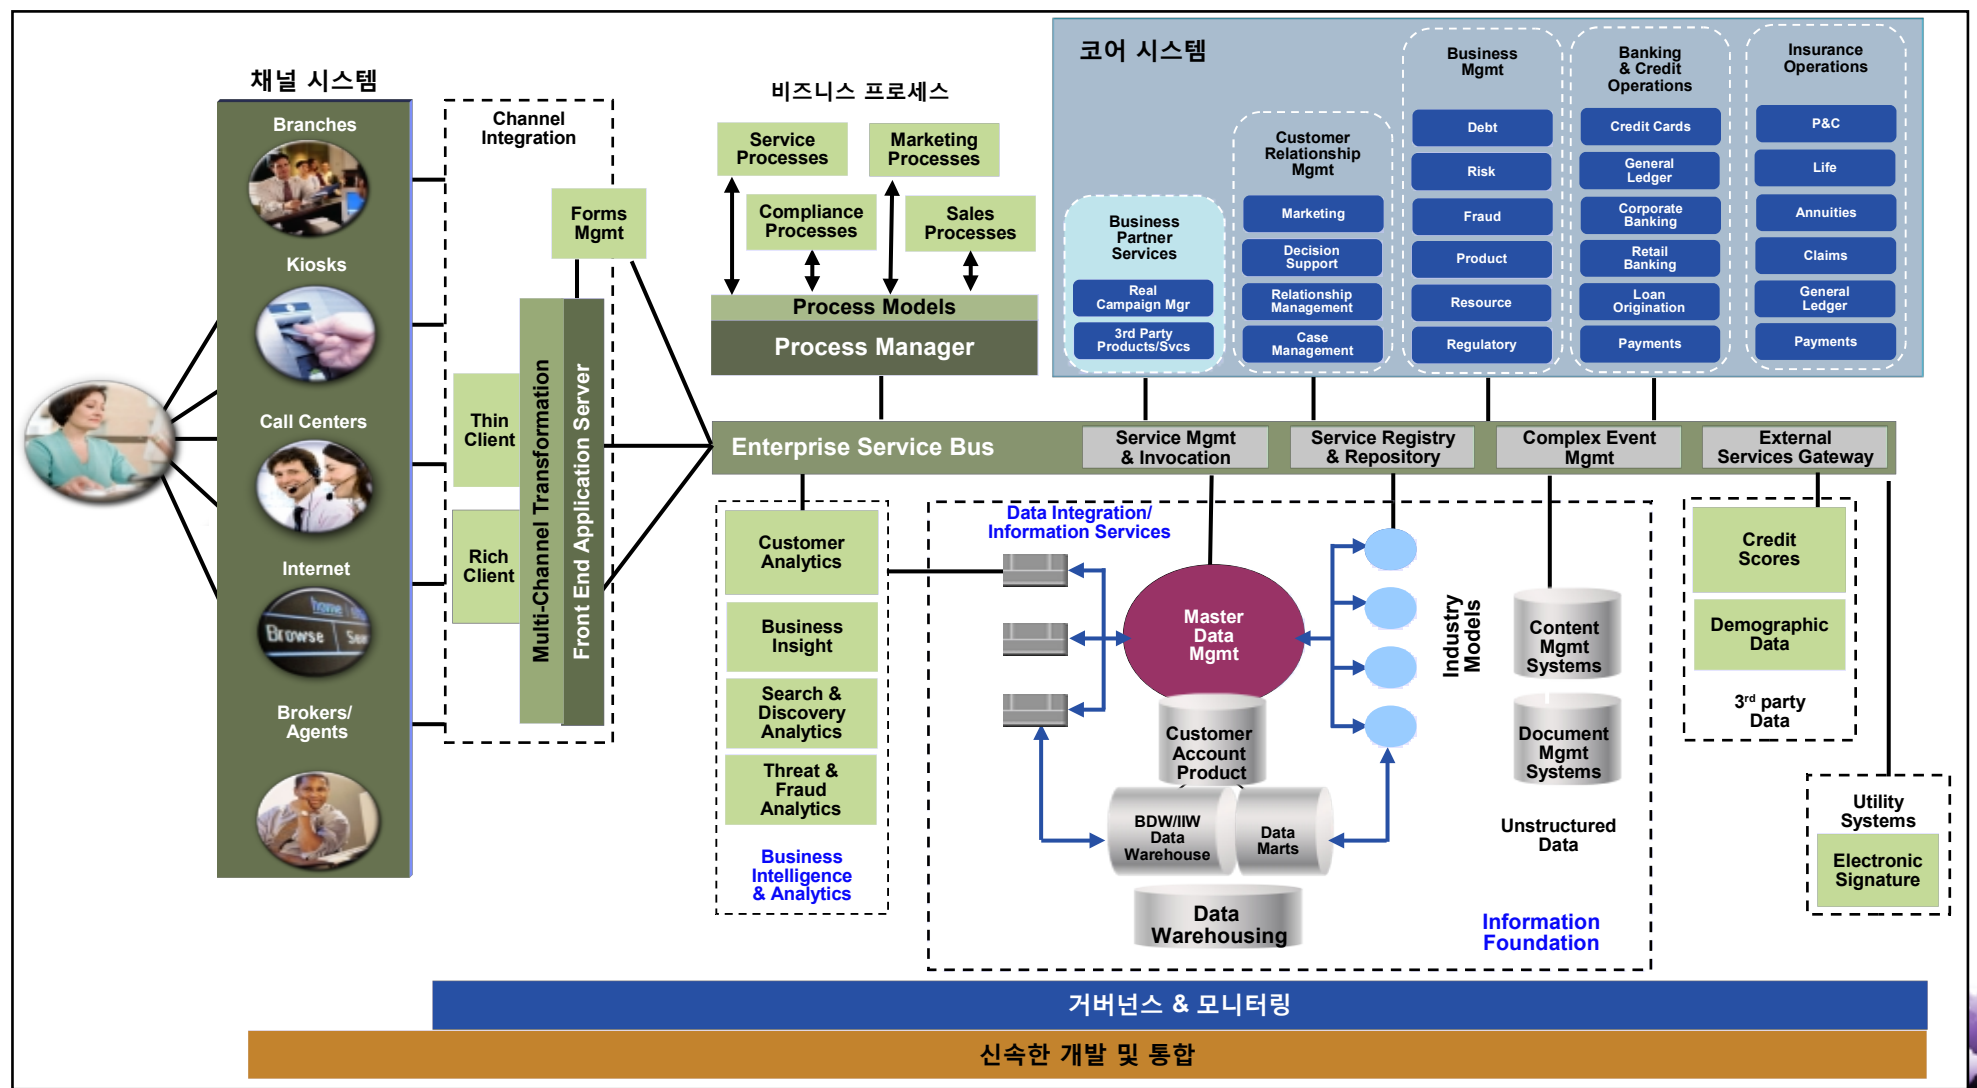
채널 시스템

Branches

Kiosks

Call Centers

Internet

Browse

Brokers/ Agents

Channel Integration

Forms Mgmt

Thin Client

Rich Client

Multi-Channel Transformation

Front End Application Server

비즈니스 프로세스

Service Processes

Marketing Processes

Compliance Processes

Sales Processes

Process Models

Process Manager

코어 시스템

Business Partner Services

Real Campaign Mgr

3rd Party Products/Svcs

Customer Relationship Mgmt

Marketing

Decision Support

Relationship Management

Case Management

Business Mgmt

Debt

Risk

Fraud

Product

Resource

Regulatory

Banking & Credit Operations

Credit Cards

General Ledger

Corporate Banking

Retail Banking

Loan Origination

Payments

Insurance Operations

P&C

Life

Annuities

Claims

General Ledger

Payments

Enterprise Service Bus

Service Mgmt & Invocation

Service Registry & Repository

Complex Event Mgmt

External Services Gateway

Customer Analytics

Business Insight

Search & Discovery Analytics

Threat & Fraud Analytics

Business Intelligence & Analytics

Data Integration/ Information Services

Master Data Mgmt

Customer Account Product

BDW/IIW Data Warehouse

Data Marts

Data Warehousing

Industry Models

Content Mgmt Systems

Document Mgmt Systems

Unstructured Data

Information Foundation

Credit Scores

Demographic Data

3rd party Data

Utility Systems

Electronic Signature

거버넌스 & 모니터링

신속한 개발 및 통합